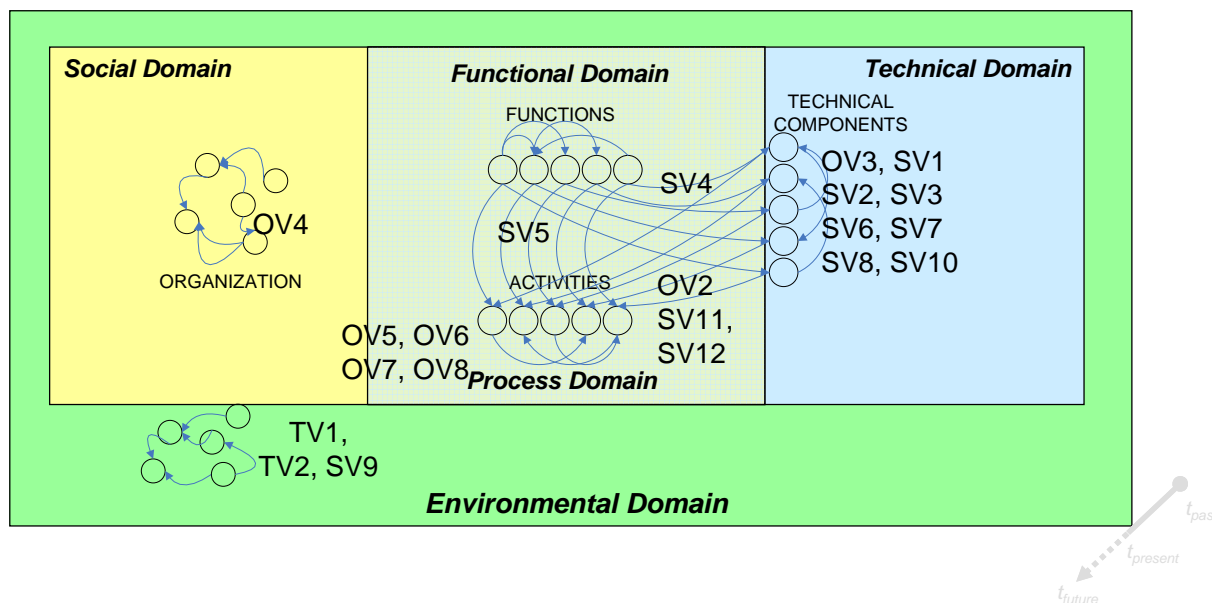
Social Domain

Functional Domain

Technical Domain

FUNCTIONS

TECHNICAL COMPONENTS

OV3, SV1
SV2, SV3
SV6, SV7
SV8, SV10

SV4

OV4

ORGANIZATION

SV5

ACTIVITIES

OV2
SV11,
SV12

OV5, OV6
OV7, OV8

Process Domain

TV1,
TV2, SV9

Environmental Domain

$t_{pas}$

$t_{present}$

$t_{future}$